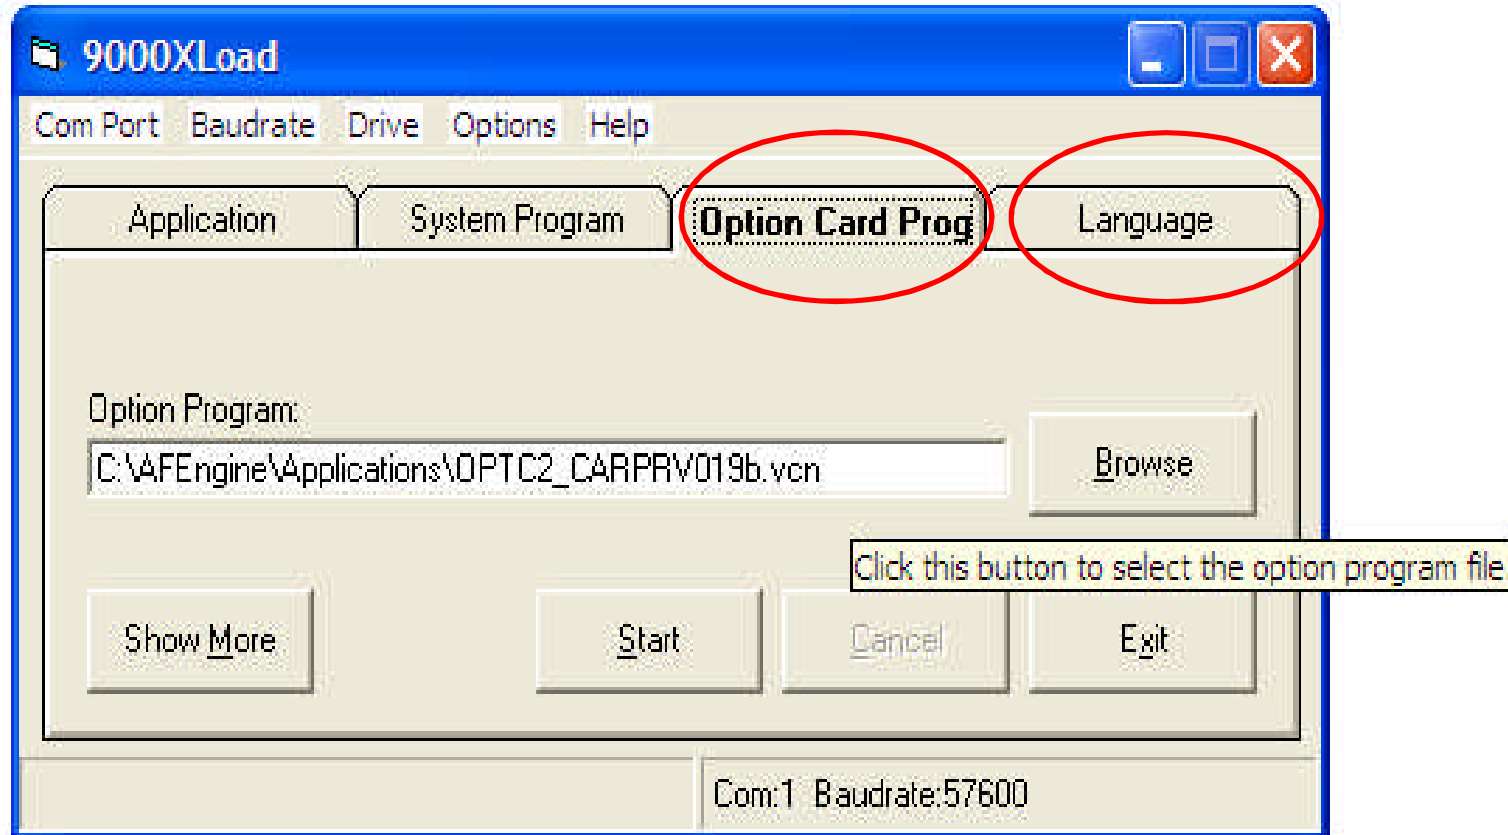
9000XLoad

Com Port Baudrate Drive Options Help

Application System Program Option Card Prog Language

Option Program:

C:\AFEngine\Applications\OPTC2_CARPRV019b.vcn

Browse

Click this button to select the option program file

Show More Start Cancel Exit

Com:1 Baudrate:57600